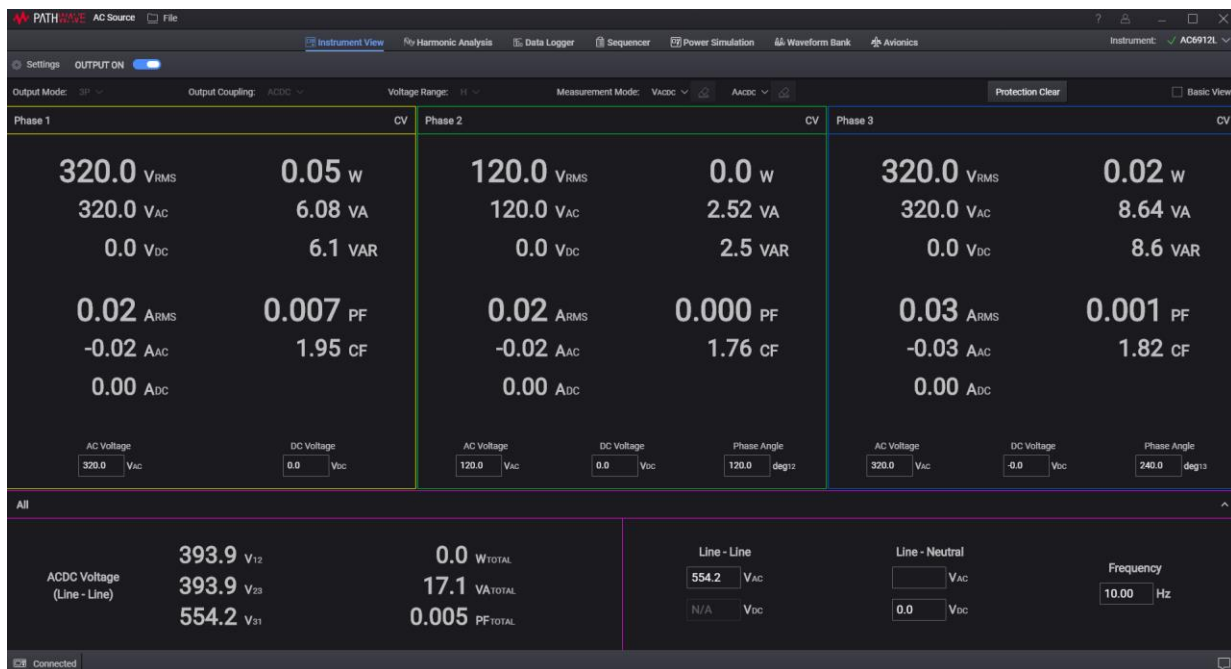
PATHWAVE AC Source File

Instrument View Harmonic Analysis Data Logger Sequencer Power Simulation Waveform Bank Avionics

Instrument: ✓ AC6912L

Settings OUTPUT ON

Output Mode: 3P Output Coupling: ACDC Voltage Range: H Measurement Mode: VACDC AACDC Protection Clear Basic View

Phase 1 CV

320.0 $V_{RMS}$ 0.05 W
320.0 $V_{AC}$ 6.08 VA
0.0 $V_{DC}$ 6.1 VAR

0.02 $A_{RMS}$ 0.007 PF
-0.02 $A_{AC}$ 1.95 CF
0.00 $A_{DC}$

AC Voltage 320.0 $V_{AC}$
DC Voltage 0.0 $V_{DC}$

Phase 2 CV

120.0 $V_{RMS}$ 0.0 W
120.0 $V_{AC}$ 2.52 VA
0.0 $V_{DC}$ 2.5 VAR

0.02 $A_{RMS}$ 0.000 PF
-0.02 $A_{AC}$ 1.76 CF
0.00 $A_{DC}$

AC Voltage 120.0 $V_{AC}$
DC Voltage 0.0 $V_{DC}$
Phase Angle 120.0 $deg_{12}$

Phase 3 CV

320.0 $V_{RMS}$ 0.02 W
320.0 $V_{AC}$ 8.64 VA
0.0 $V_{DC}$ 8.6 VAR

0.03 $A_{RMS}$ 0.001 PF
-0.03 $A_{AC}$ 1.82 CF
0.00 $A_{DC}$

AC Voltage 320.0 $V_{AC}$
DC Voltage -0.0 $V_{DC}$
Phase Angle 240.0 $deg_{13}$

All

ACDC Voltage (Line - Line)
393.9 $V_{12}$
393.9 $V_{23}$
554.2 $V_{31}$

0.0 $W_{TOTAL}$
17.1 $VA_{TOTAL}$
0.005 $PF_{TOTAL}$

Line - Line
554.2 $V_{AC}$
N/A $V_{DC}$

Line - Neutral
$V_{AC}$
0.0 $V_{DC}$

Frequency
10.00 Hz

Connected